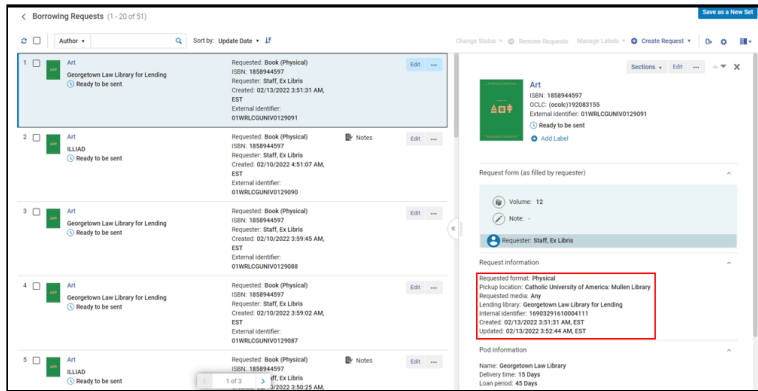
< Borrowing Requests (1 - 20 of 51)

Save as a New Set

Author ▾ Sort by: Update Date ▾

Change Status ▾ Remove Requests Manage Labels ▾ Create Request ▾

1 Art
Georgetown Law Library for Lending
Ready to be sent

Requested: Book (Physical)
ISBN: 1858944597
Requester: Staff, Ex Libris
Created: 02/13/2022 3:51:31 AM, EST
External identifier: 01WRLCGUNIV0129091

Edit ···

2 Art
ILLIAD
Ready to be sent

Requested: Book (Physical)
ISBN: 1858944597
Requester: Staff, Ex Libris
Created: 02/10/2022 4:51:07 AM, EST
External identifier: 01WRLCGUNIV0129090

Notes

Edit ···

3 Art
Georgetown Law Library for Lending
Ready to be sent

Requested: Book (Physical)
ISBN: 1858944597
Requester: Staff, Ex Libris
Created: 02/10/2022 3:59:45 AM, EST
External identifier: 01WRLCGUNIV0129088

Edit ···

4 Art
Georgetown Law Library for Lending
Ready to be sent

Requested: Book (Physical)
ISBN: 1858944597
Requester: Staff, Ex Libris
Created: 02/10/2022 3:59:02 AM, EST
External identifier: 01WRLCGUNIV0129087

Edit ···

5 Art
ILLIAD
Ready to be sent

Requested: Book (Physical)
ISBN: 1858944597
Requester: Staff, Ex Libris
Created: 02/10/2022 3:50:25 AM,

Notes

Edit ···

1 of 3 >

Sections ▾ Edit ···

Art
ISBN: 1858944597
OCLC: (ocolc)192083155
External identifier: 01WRLCGUNIV0129091
Ready to be sent
Add Label

Request form (as filled by requester)

Volume: 12
Note: -

Requester: Staff, Ex Libris

Request information

Requested format: Physical
Pickup location: Catholic University of America: Mullen Library
Requested media: Any
Lending library: Georgetown Law Library for Lending
Internal identifier: 1690329161000411
Created: 02/13/2022 3:51:31 AM, EST
Updated: 02/13/2022 3:52:44 AM, EST

Pod information

Name: Georgetown Law Library
Delivery time: 15 Days
Loan period: 45 Days